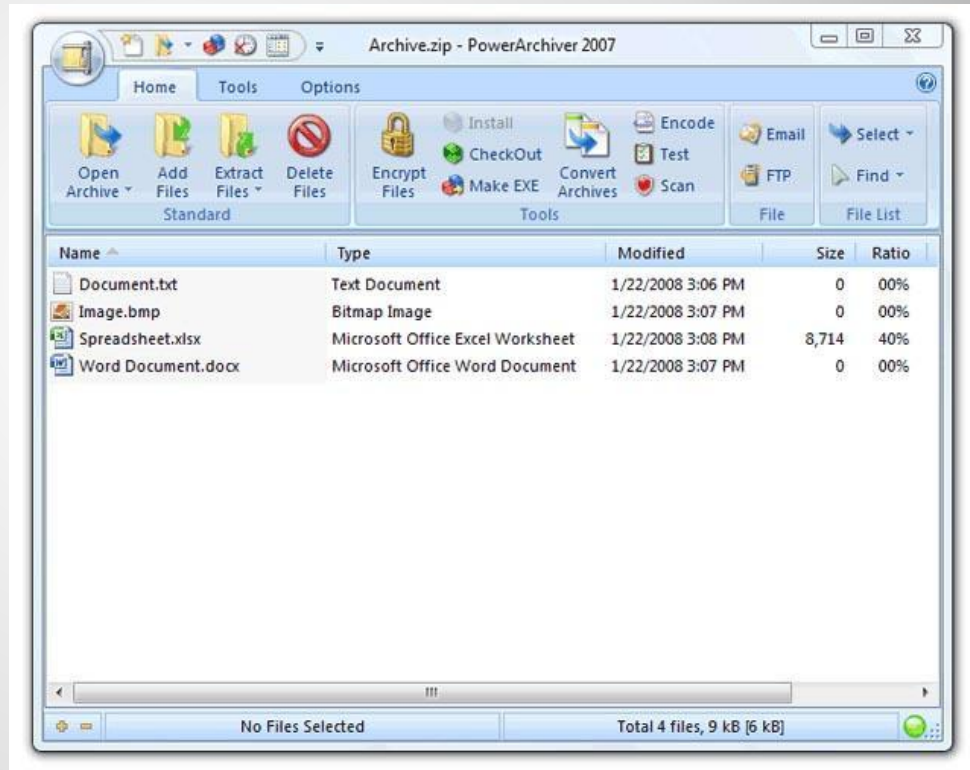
Archive.zip - PowerArchiver 2007

Home Tools Options

Open Archive
Add Files
Extract Files
Delete Files
Standard

Encrypt Files
Install
CheckOut
Make EXE
Convert Archives
Encode
Test
Scan
Tools

Email
FTP
File

Select
Find
File List

| Name | Type | Modified | Size | Ratio |
|---|---|---|---|---|
| Document.txt | Text Document | 1/22/2008 3:06 PM | 0 | 00% |
| Image.bmp | Bitmap Image | 1/22/2008 3:07 PM | 0 | 00% |
| Spreadsheet.xlsx | Microsoft Office Excel Worksheet | 1/22/2008 3:08 PM | 8,714 | 40% |
| Word Document.docx | Microsoft Office Word Document | 1/22/2008 3:07 PM | 0 | 00% |

No Files Selected
Total 4 files, 9 kB [6 kB]